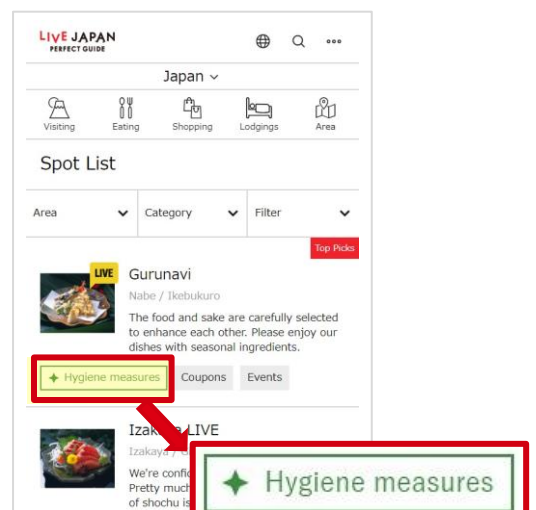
LIVE JAPAN
PERFECT GUIDE

Japan

Visiting
Eating
Shopping
Lodgings
Area

Spot List

Area
Category
Filter

Top Picks

LIVE
Gurunavi
Nabe / Ikebukuro
The food and sake are carefully selected to enhance each other. Please enjoy our dishes with seasonal ingredients.

Hygiene measures
Coupons
Events

Izaka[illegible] LIVE
Izakaya / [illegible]
We're confi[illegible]
Pretty much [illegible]
of shochu is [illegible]

Hygiene measures